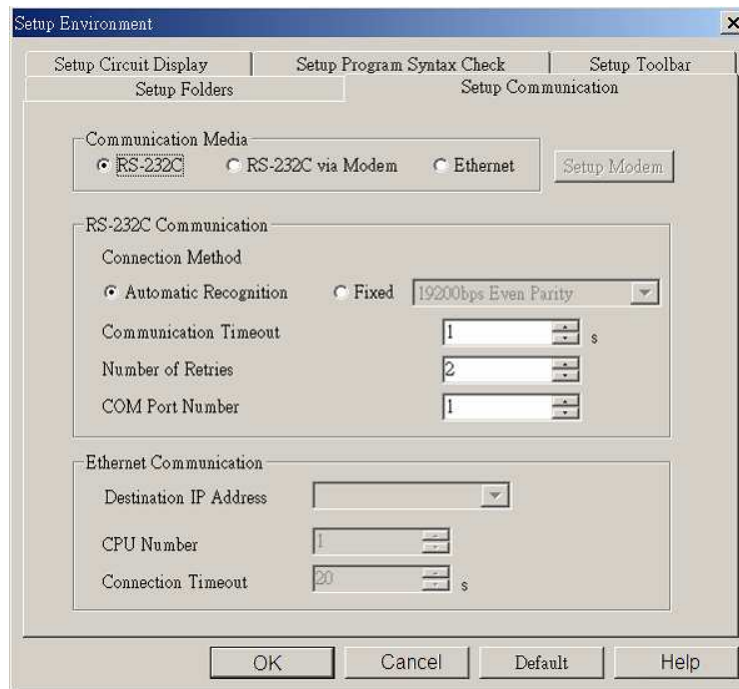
Setup Environment

Setup Circuit Display | Setup Program Syntax Check | Setup Toolbar

Setup Folders | Setup Communication

Communication Media

RS-232C  RS-232C via Modem  Ethernet  Setup Modem

RS-232C Communication

Connection Method

Automatic Recognition  Fixed  19200bps Even Parity

Communication Timeout  1  s

Number of Retries  2

COM Port Number  1

Ethernet Communication

Destination IP Address

CPU Number  1

Connection Timeout  20  s

OK  Cancel  Default  Help